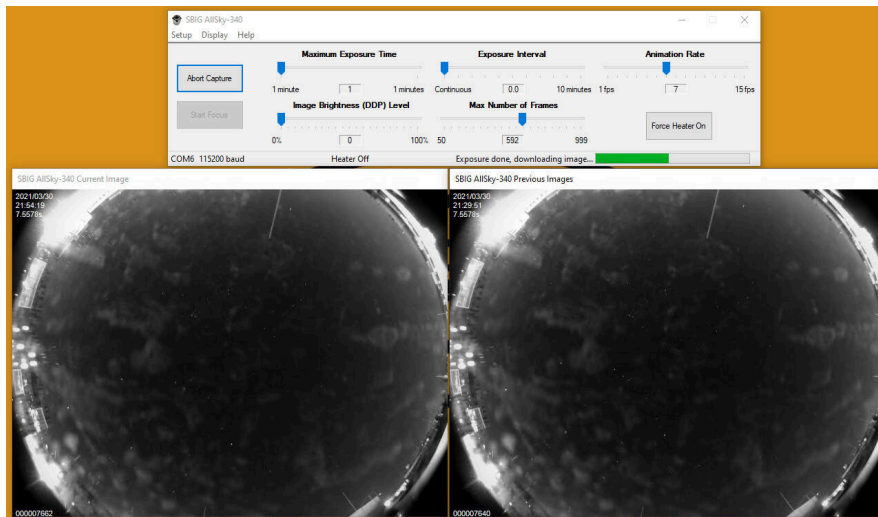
SBIG AllSky-340
Setup Display Help

Abort Capture

Start Focus

Maximum Exposure Time
1 minute 1 1 minutes

Exposure Interval
Continuous 0.0 10 minutes

Animation Rate
1 fps 7 15 fps

Image Brightness (DDP) Level
0% 0 100%

Max Number of Frames
50 592 999

Force Heater On

COM6 115200 baud Heater Off Exposure done, downloading image...

SBIG AllSky-340 Current Image
2021/03/30
21:54:19
7.5578s
000007662

SBIG AllSky-340 Previous Images
2021/03/30
21:29:51
7.5578s
000007640